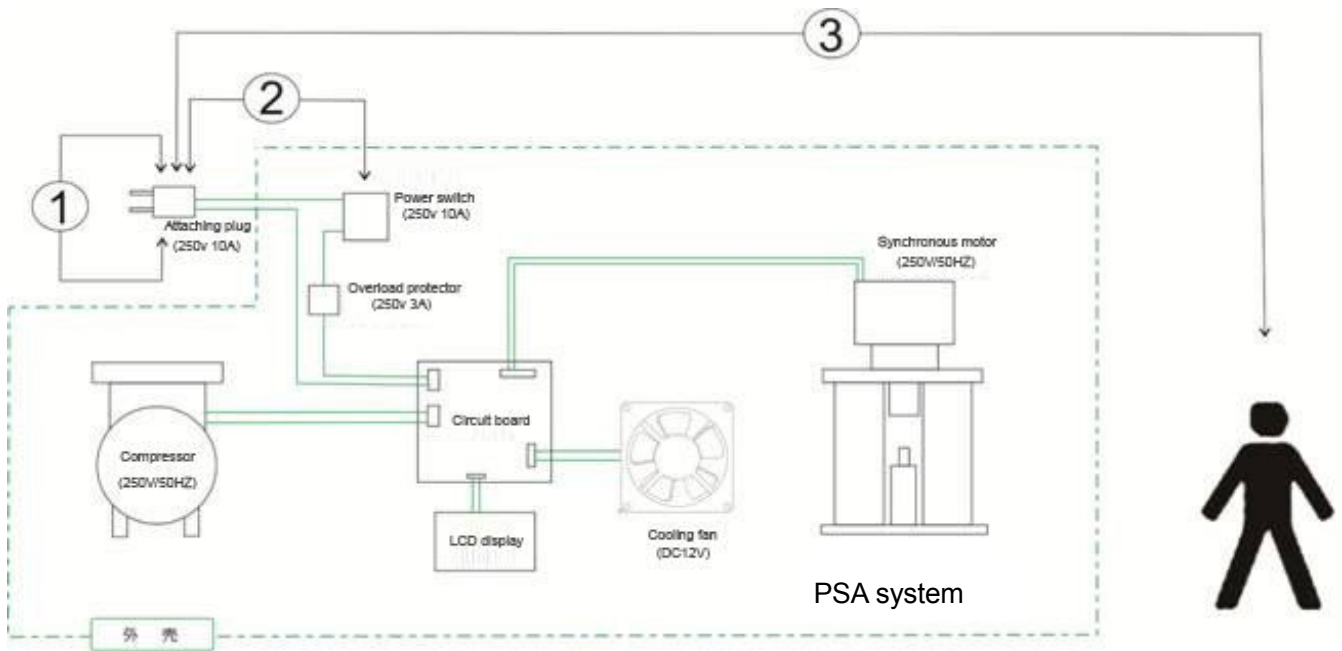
3

2

1

Attaching plug (250v 10A)

Power switch (250v 10A)

Overload protector (250v 3A)

Synchronous motor (250V/50HZ)

Compressor (250V/50HZ)

Circuit board

Cooling fan (DC12V)

LCD display

PSA system

外 壳